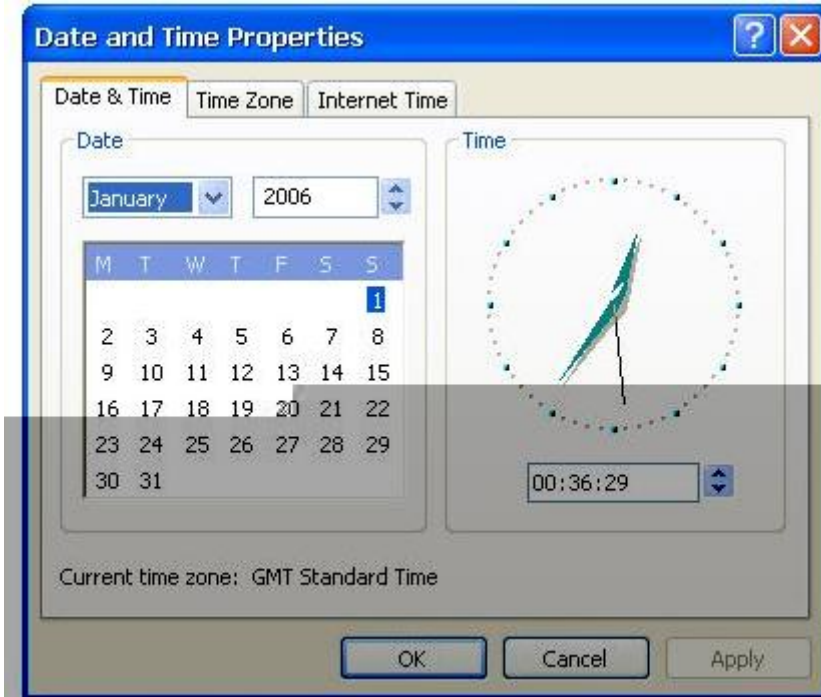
Date and Time Properties

Date & Time | Time Zone | Internet Time

Date

January

2006

| M | T | W | T | F | S | S |
|---|---|---|---|---|---|---|
| | | | | | | 1 |
| 2 | 3 | 4 | 5 | 6 | 7 | 8 |
| 9 | 10 | 11 | 12 | 13 | 14 | 15 |
| 16 | 17 | 18 | 19 | 20 | 21 | 22 |
| 23 | 24 | 25 | 26 | 27 | 28 | 29 |
| 30 | 31 | | | | | |

Time

00:36:29

Current time zone: GMT Standard Time

OK Cancel Apply